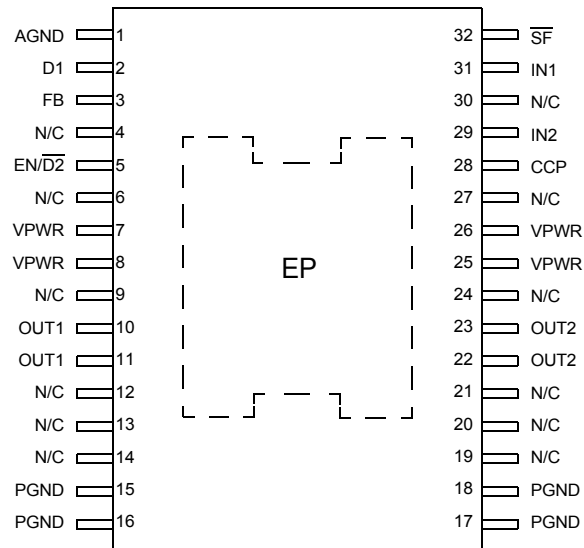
AGND 1
D1 2
FB 3
N/C 4
EN/$\overline{D2}$ 5
N/C 6
VPWR 7
VPWR 8
N/C 9
OUT1 10
OUT1 11
N/C 12
N/C 13
N/C 14
PGND 15
PGND 16

EP

32 $\overline{SF}$
31 IN1
30 N/C
29 IN2
28 CCP
27 N/C
26 VPWR
25 VPWR
24 N/C
23 OUT2
22 OUT2
21 N/C
20 N/C
19 N/C
18 PGND
17 PGND